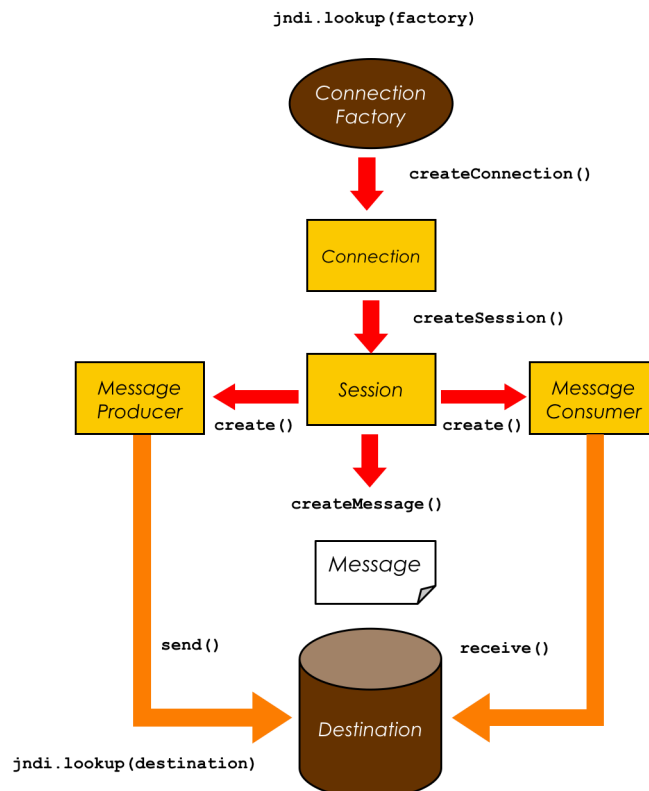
jndi.lookup(factory)

Connection Factory

createConnection()

Connection

createSession()

Message Producer

create()

Session

create()

Message Consumer

createMessage()

Message

send()

receive()

Destination

jndi.lookup(destination)